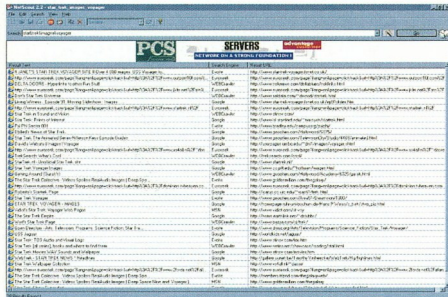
NetScroll 2.5 - star_trek_images_voyager

File Edit Insert View Tools

Search: startrek+images+voyager

PCS

SERVERS

NETWORK ON A STRONG FOUNDATION

| Result Text | Search Engine | Result URL |
|---|---|---|
| PLANETS, STAR TREK VOYAGER SITE REVIEW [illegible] | Excite | http://www.startrek.com/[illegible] |
| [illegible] | Euroseek | http://www.euroseek.com/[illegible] |
| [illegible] | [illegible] | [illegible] |